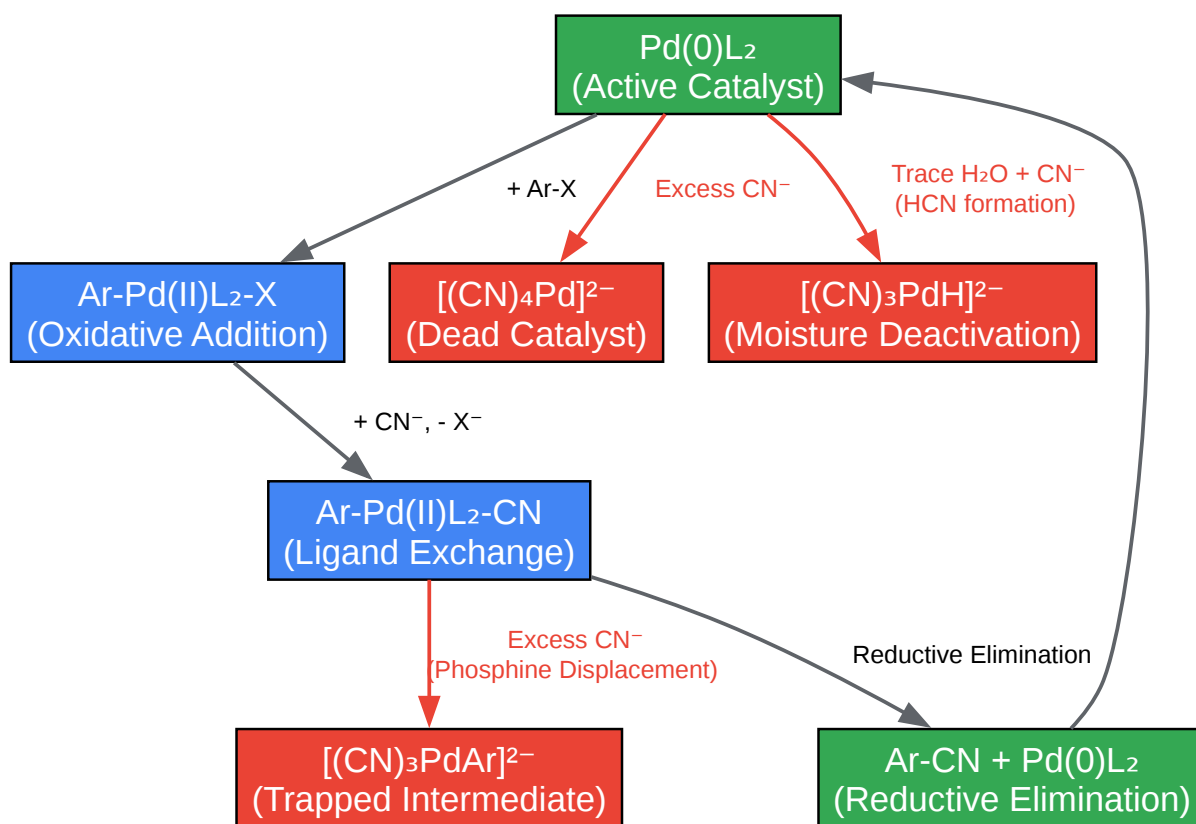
$Pd(0)L_2$
(Active Catalyst)

+ Ar-X

Excess $CN^-$

Trace $H_2O$ + $CN^-$
(HCN formation)

$Ar\text{-}Pd(II)L_2\text{-}X$
(Oxidative Addition)

$[(CN)_4Pd]^{2-}$
(Dead Catalyst)

$[(CN)_3PdH]^{2-}$
(Moisture Deactivation)

+ $CN^-$, - $X^-$

$Ar\text{-}Pd(II)L_2\text{-}CN$
(Ligand Exchange)

Excess $CN^-$
(Phosphine Displacement)

Reductive Elimination

$[(CN)_3PdAr]^{2-}$
(Trapped Intermediate)

Ar-CN + $Pd(0)L_2$
(Reductive Elimination)